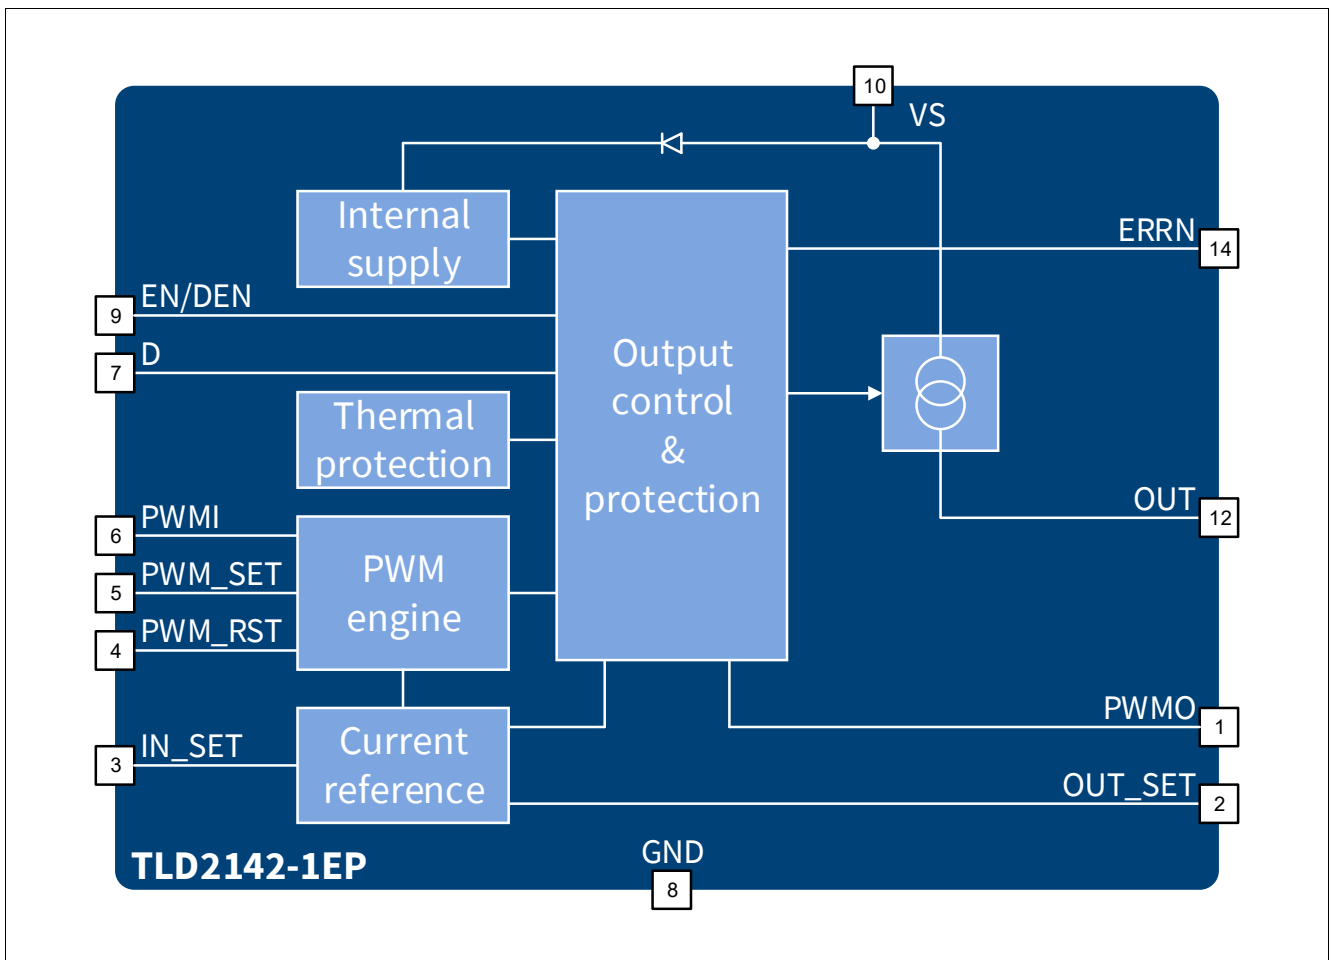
10
VS

Internal supply

Output control & protection

ERRN
14

9
EN/DEN

7
D

Thermal protection

6
PWMI

5
PWM_SET

4
PWM_RST

PWM engine

OUT
12

PWMO
1

3
IN_SET

Current reference

OUT_SET
2

TLD2142-1EP

GND
8